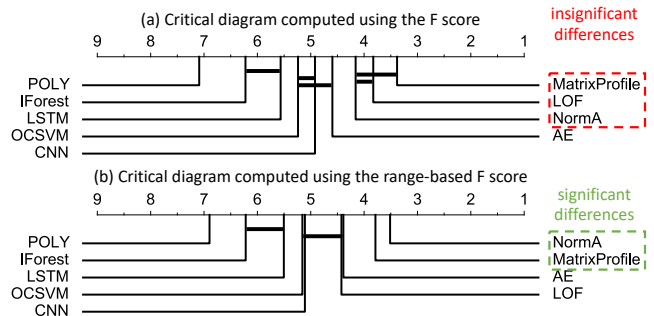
(a) Critical diagram computed using the F score

insignificant differences

9 8 7 6 5 4 3 2 1

POLY
IForest
LSTM
OCSVM
CNN

MatrixProfile
LOF
NormA
AE

(b) Critical diagram computed using the range-based F score

significant differences

9 8 7 6 5 4 3 2 1

POLY
IForest
LSTM
OCSVM
CNN

NormA
MatrixProfile
AE
LOF